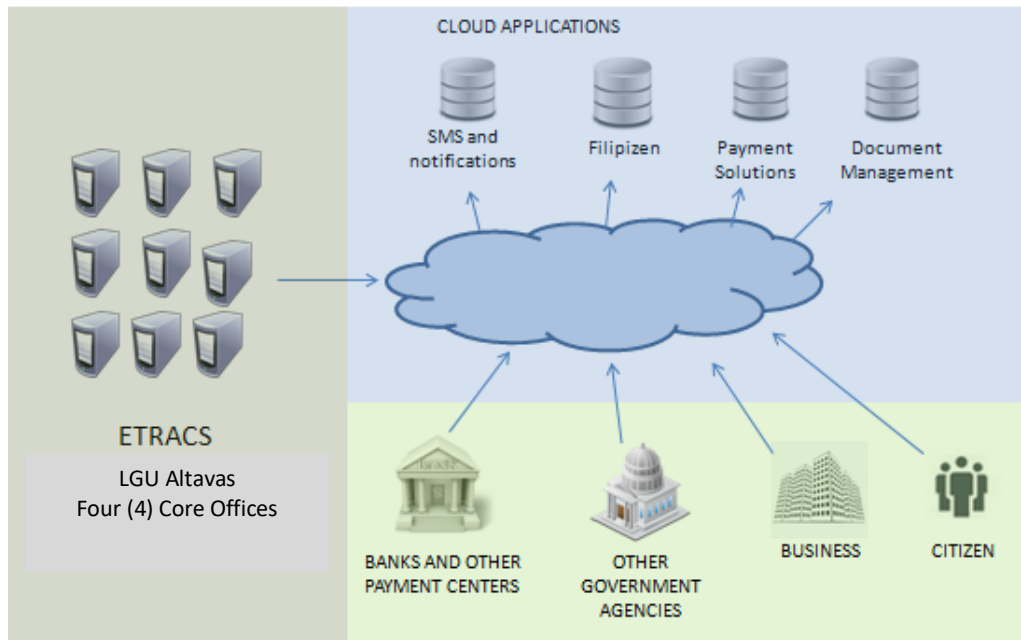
CLOUD APPLICATIONS

SMS and notifications

Filipizen

Payment Solutions

Document Management

ETRACS

LGU Altavas
Four (4) Core Offices

BANK

BANKS AND OTHER PAYMENT CENTERS

OTHER GOVERNMENT AGENCIES

BUSINESS

CITIZEN